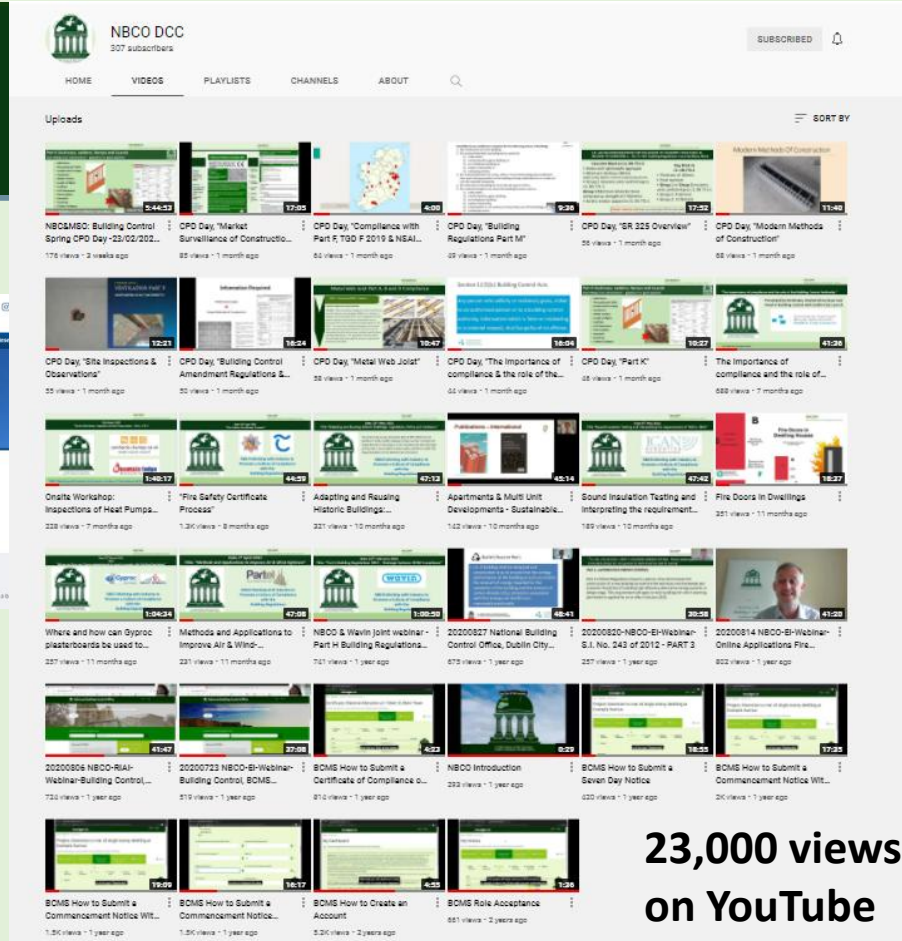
NBCO DCC
307 subscribers

SUBSCRIBED

HOME VIDEOS PLAYLISTS CHANNELS ABOUT

Uploads

SORT BY

5:44:53
NBC&MSO: Building Control Spring CPD Day -23/02/202...
176 views • 2 weeks ago

17:05
CPD Day, "Market Surveillance of Constructio...
85 views • 1 month ago

4:00
CPD Day, "Compliance with Part F, TGD F 2019 & NSAI...
64 views • 1 month ago

9:36
CPD Day, "Building Regulations Part M"
49 views • 1 month ago

17:52
CPD Day, "SR 325 Overview"
58 views • 1 month ago

Modern Methods Of Construction
11:40
CPD Day, "Modern Methods of Construction"
68 views • 1 month ago

12:23
CPD Day, "Site Inspections & Observations"
55 views • 1 month ago

Information Required
16:24
CPD Day, "Building Control Amendment Regulations &...
50 views • 1 month ago

10:47
CPD Day, "Metal Web Joist"
58 views • 1 month ago

16:04
CPD Day, "The Importance of compliance & the role of the...
44 views • 1 month ago

10:27
CPD Day, "Part K"
48 views • 1 month ago

41:26
The Importance of compliance and the role of...
688 views • 7 months ago

1:40:17
Onsite Workshop: Inspections of Heat Pumps...
328 views • 7 months ago

44:59
"Fire Safety Certificate Process"
1.3K views • 8 months ago

47:13
Adapting and Reusing Historic Buildings:...
321 views • 10 months ago

Publications - International
45:14
Apartments & Multi Unit Developments - Sustainable...
142 views • 10 months ago

47:42
Sound Insulation Testing and Interpreting the requirement...
189 views • 10 months ago

Fire Doors in Dwelling Houses
18:37
Fire Doors in Dwellings
251 views • 11 months ago

Gyproc
1:04:34
Where and how can Gyproc plasterboards be used to...
257 views • 11 months ago

Part L
47:08
Methods and Applications to Improve Air & Wind-...
231 views • 11 months ago

WAVIN
1:00:50
NBCO & Wavin Joint webinar - Part H Building Regulations...
741 views • 1 year ago

48:41
20200827 National Building Control Office, Dublin City...
673 views • 1 year ago

39:58
20200820-NBCO-EI-Webinar-S.I. No. 243 of 2012 - PART 3
257 views • 1 year ago

41:20
20200814 NBCO-EI-Webinar-Online Applications Fire...
802 views • 1 year ago

41:47
20200806 NBCO-RIAI-Webinar-Building Control,...
730 views • 1 year ago

37:08
20200723 NBCO-EI-Webinar-Building Control, BCMS...
519 views • 1 year ago

4:22
BCMS How to Submit a Certificate of Compliance o...
814 views • 1 year ago

0:29
NBCO Introduction
293 views • 1 year ago

18:55
BCMS How to Submit a Seven Day Notice
420 views • 1 year ago

17:35
BCMS How to Submit a Commencement Notice Wit...
2K views • 1 year ago

19:09
BCMS How to Submit a Commencement Notice Wit...
1.5K views • 1 year ago

16:17
BCMS How to Submit a Commencement Notice...
1.5K views • 1 year ago

4:55
BCMS How to Create an Account
5.2K views • 2 years ago

1:36
BCMS Role Acceptance
661 views • 2 years ago

23,000 views on YouTube